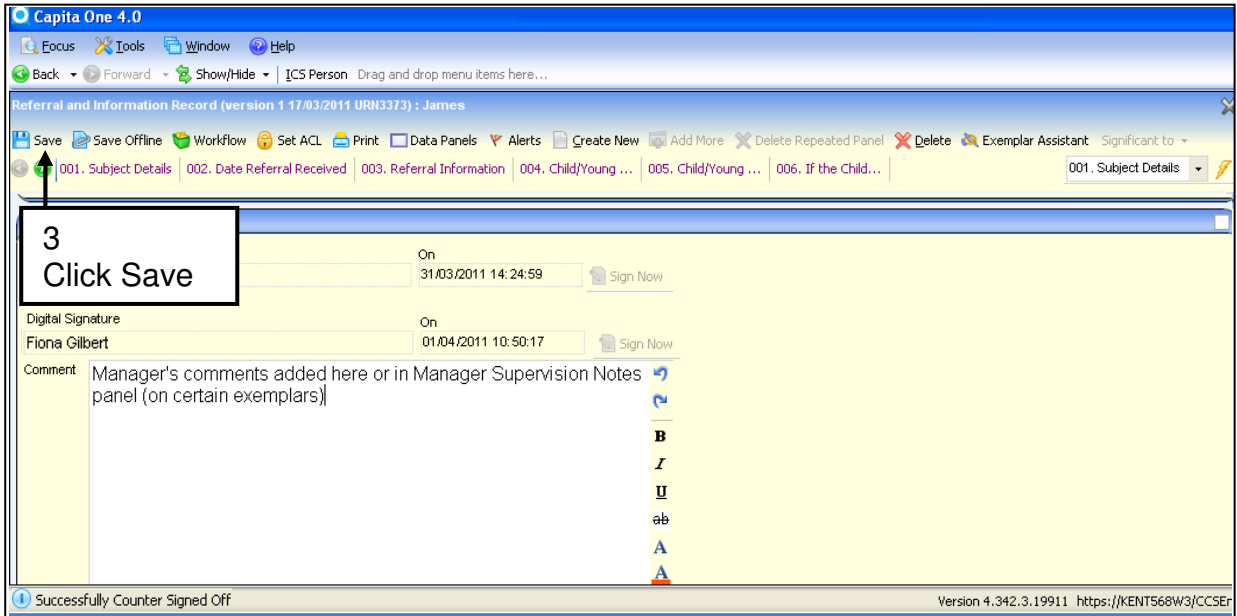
Capita One 4.0

Focus Tools Window Help

Back Forward Show/Hide ICS Person Drag and drop menu items here...

Referral and Information Record (version 1 17/03/2011 URN3373) : James

Save Save Offline Workflow Set ACL Print Data Panels Alerts Create New Add More Delete Repeated Panel Delete Exemplar Assistant Significant to

001. Subject Details | 002. Date Referral Received | 003. Referral Information | 004. Child/Young ... | 005. Child/Young ... | 006. If the Child... 001. Subject Details

3
Click Save

On
31/03/2011 14:24:59 Sign Now

Digital Signature
Fiona Gilbert
On
01/04/2011 10:50:17 Sign Now

Comment
Manager's comments added here or in Manager Supervision Notes panel (on certain exemplars)

B
I
U
ab
A
A

Successfully Counter Signed Off

Version 4.342.3.19911 https://KENT568W3/CCSEr